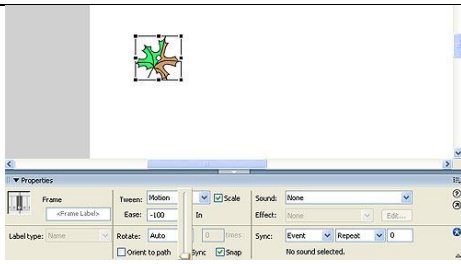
▼ Properties

Frame

<Frame Label>

Label type: Name

Tween: Motion

Scale

Ease: -100

In

Rotate: Auto

0 times

Orient to path

Sync

Snap

Sound: None

Effect: None

Edit...

Sync: Event

Repeat

0

No sound selected.